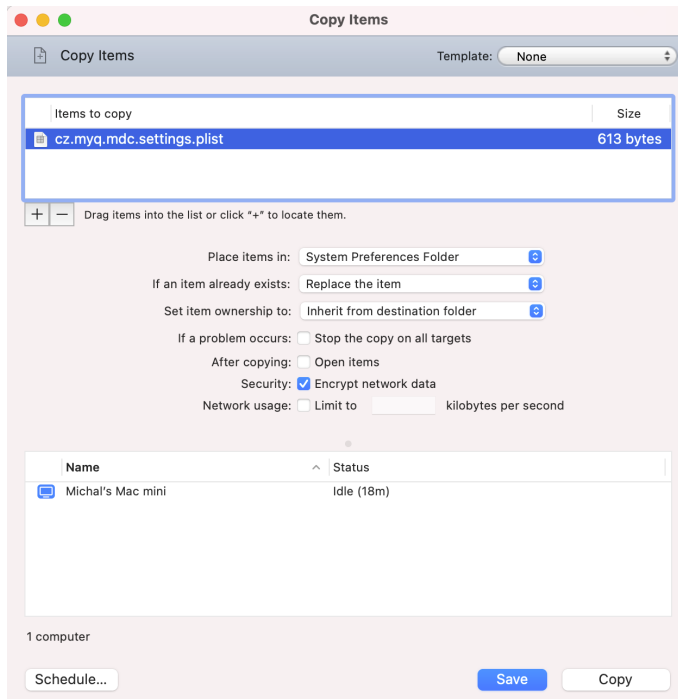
Copy Items

Copy Items

Template: None

| Items to copy | Size |
|---|---|
| cz.myq.mdc.settings.plist | 613 bytes |

+ — Drag items into the list or click "+" to locate them.

Place items in: System Preferences Folder

If an item already exists: Replace the item

Set item ownership to: Inherit from destination folder

If a problem occurs: Stop the copy on all targets

After copying: Open items

Security: Encrypt network data

Network usage: Limit to kilobytes per second

| Name | Status |
|---|---|
| Michal's Mac mini | Idle (18m) |

1 computer

Schedule...

Save

Copy